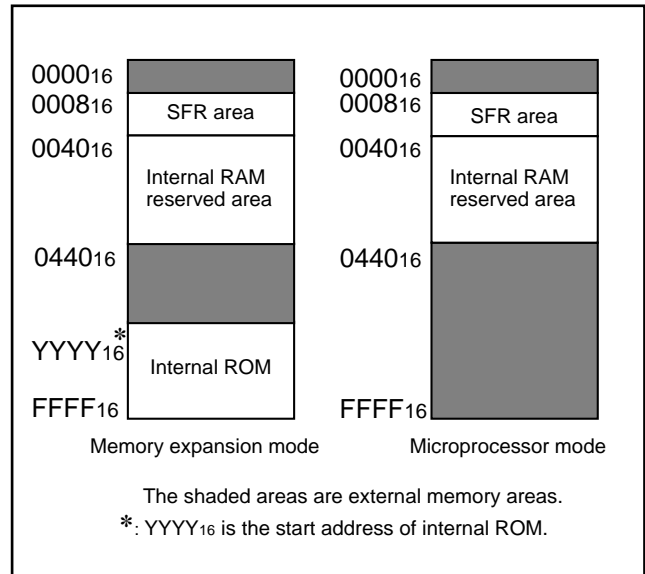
$0000_{16}$
$0008_{16}$ SFR area
$0040_{16}$ Internal RAM reserved area
$0440_{16}$
$YYYY_{16}$* Internal ROM
$FFFF_{16}$
Memory expansion mode

$0000_{16}$
$0008_{16}$ SFR area
$0040_{16}$ Internal RAM reserved area
$0440_{16}$
$FFFF_{16}$
Microprocessor mode

The shaded areas are external memory areas.
*: $YYYY_{16}$ is the start address of internal ROM.